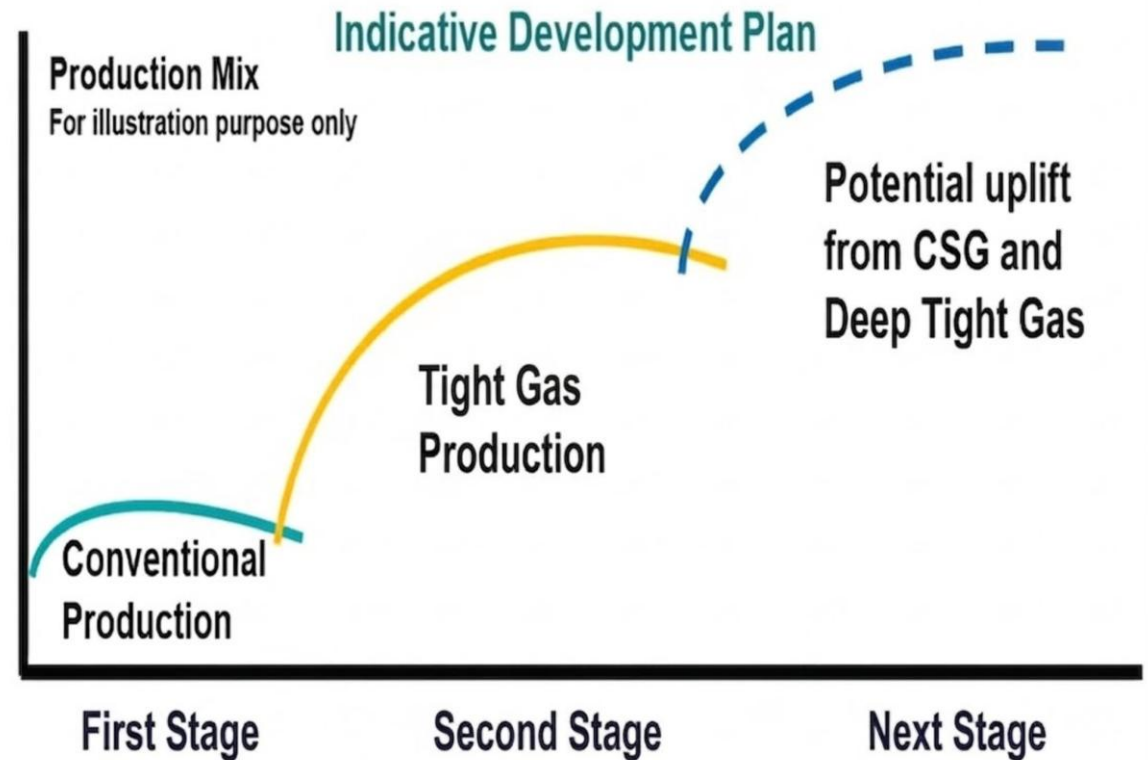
Indicative Development Plan

Production Mix
For illustration purpose only

Potential uplift from CSG and Deep Tight Gas

Tight Gas Production

Conventional Production

First Stage

Second Stage

Next Stage